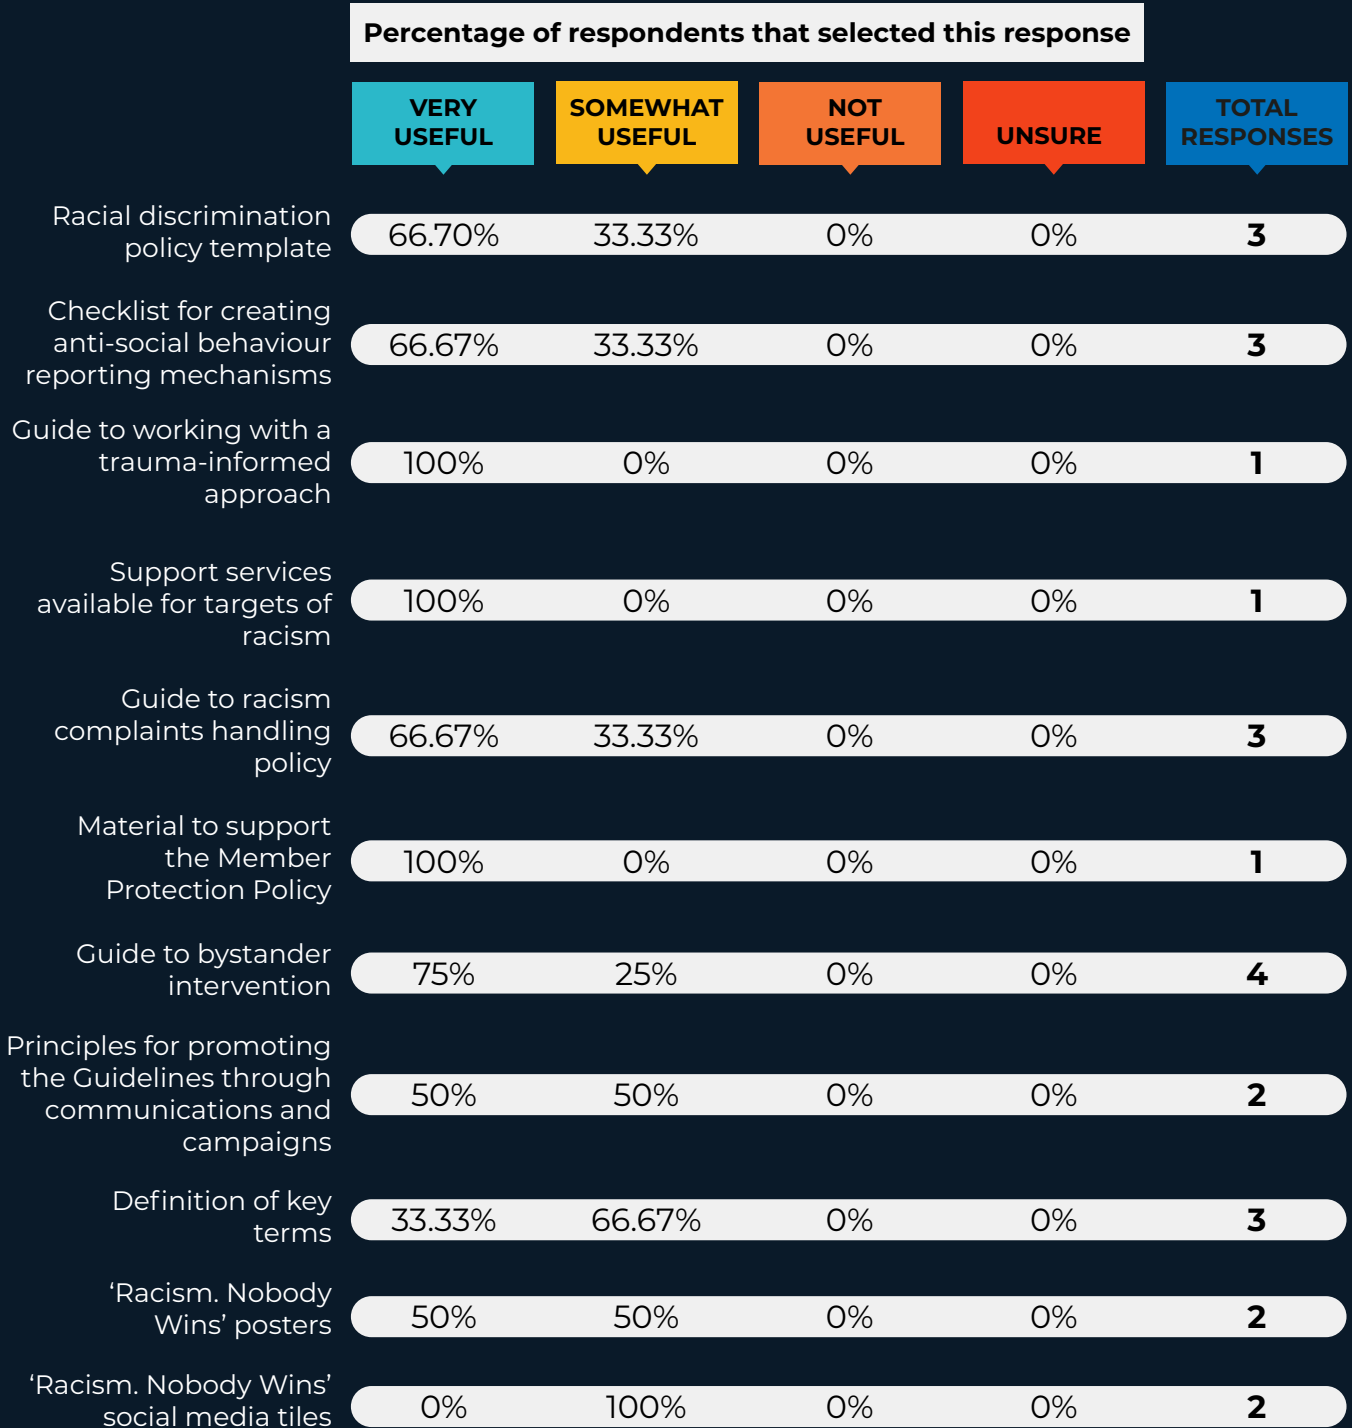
Percentage of respondents that selected this response

| | VERY USEFUL | SOMEWHAT USEFUL | NOT USEFUL | UNSURE | TOTAL RESPONSES |
|---|---|---|---|---|---|
| Racial discrimination policy template | 66.70% | 33.33% | 0% | 0% | 3 |
| Checklist for creating anti-social behaviour reporting mechanisms | 66.67% | 33.33% | 0% | 0% | 3 |
| Guide to working with a trauma-informed approach | 100% | 0% | 0% | 0% | 1 |
| Support services available for targets of racism | 100% | 0% | 0% | 0% | 1 |
| Guide to racism complaints handling policy | 66.67% | 33.33% | 0% | 0% | 3 |
| Material to support the Member Protection Policy | 100% | 0% | 0% | 0% | 1 |
| Guide to bystander intervention | 75% | 25% | 0% | 0% | 4 |
| Principles for promoting the Guidelines through communications and campaigns | 50% | 50% | 0% | 0% | 2 |
| Definition of key terms | 33.33% | 66.67% | 0% | 0% | 3 |
| 'Racism. Nobody Wins' posters | 50% | 50% | 0% | 0% | 2 |
| 'Racism. Nobody Wins' social media tiles | 0% | 100% | 0% | 0% | 2 |